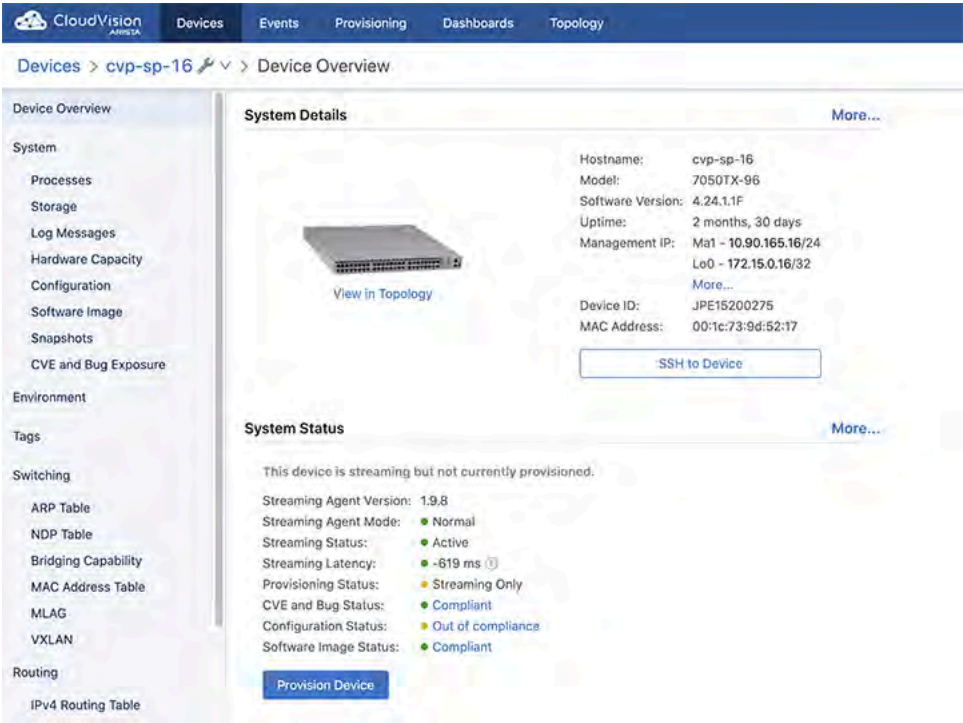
CloudVision ARISTA | Devices | Events | Provisioning | Dashboards | Topology

Devices > cvp-sp-16 > Device Overview

Device Overview

System

Processes

Storage

Log Messages

Hardware Capacity

Configuration

Software Image

Snapshots

CVE and Bug Exposure

Environment

Tags

Switching

ARP Table

NDP Table

Bridging Capability

MAC Address Table

MLAG

VXLAN

Routing

IPv4 Routing Table

System Details

More...

View in Topology

Hostname: cvp-sp-16
Model: 7050TX-96
Software Version: 4.24.1.1F
Uptime: 2 months, 30 days
Management IP: Ma1 - **10.90.165.16**/24
Lo0 - **172.15.0.16**/32
More...
Device ID: JPE15200275
MAC Address: 00:1c:73:9d:52:17

SSH to Device

System Status

More...

This device is streaming but not currently provisioned.

Streaming Agent Version: 1.9.8
Streaming Agent Mode: Normal
Streaming Status: Active
Streaming Latency: -619 ms
Provisioning Status: Streaming Only
CVE and Bug Status: Compliant
Configuration Status: Out of compliance
Software Image Status: Compliant

Provision Device